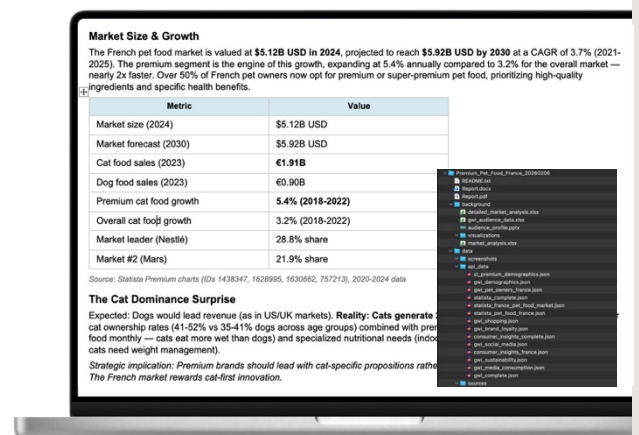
Market Size & Growth

The French pet food market is valued at **$5.12B USD in 2024**, projected to reach **$5.92B USD by 2030** at a CAGR of 3.7% (2021-2025). The premium segment is the engine of this growth, expanding at 5.4% annually compared to 3.2% for the overall market — nearly 2x faster. Over 50% of French pet owners now opt for premium or super-premium pet food, prioritizing high-quality ingredients and specific health benefits.

| Metric | Value |
|---|---|
| Market size (2024) | $5.12B USD |
| Market forecast (2030) | $5.92B USD |
| Cat food sales (2023) | **€1.91B** |
| Dog food sales (2023) | €0.90B |
| Premium cat food growth | **5.4% (2018-2022)** |
| Overall cat food growth | 3.2% (2018-2022) |
| Market leader (Nestlé) | 28.8% share |
| Market #2 (Mars) | 21.9% share |

Source: Statista Premium charts (IDs 1438347, 1628995, 1630662, 757213), 2020-2024 data

The Cat Dominance Surprise

Expected: Dogs would lead revenue (as in US/UK markets). **Reality: Cats generate** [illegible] cat ownership rates (41-52% vs 35-41% dogs across age groups) combined with pre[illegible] food monthly — cats eat more wet than dogs) and specialized nutritional needs (indo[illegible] cats need weight management).

Strategic implication: Premium brands should lead with cat-specific propositions rathe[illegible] The French market rewards cat-first innovation.

Premium_Pet_Food_France_20260206
README.txt
Report.docx
Report.pdf
background
detailed_market_analysis.xlsx
gwi_audience_data.xlsx
audience_profile.pptx
visualizations
market_analysis.xlsx
data
screenshots
api_data
yi_premium_demographics.json
gwi_demographics.json
gwi_pet_owners_france.json
statista_complete.json
statista_france_pet_food_market.json
statista_pet_food_france.json
gwi_shopping.json
gwi_brand_loyalty.json
consumer_insights_complete.json
gwi_social_media.json
consumer_insights_france.json
gwi_sustainability.json
gwi_media_consumption.json
gwi_complete.json
sources